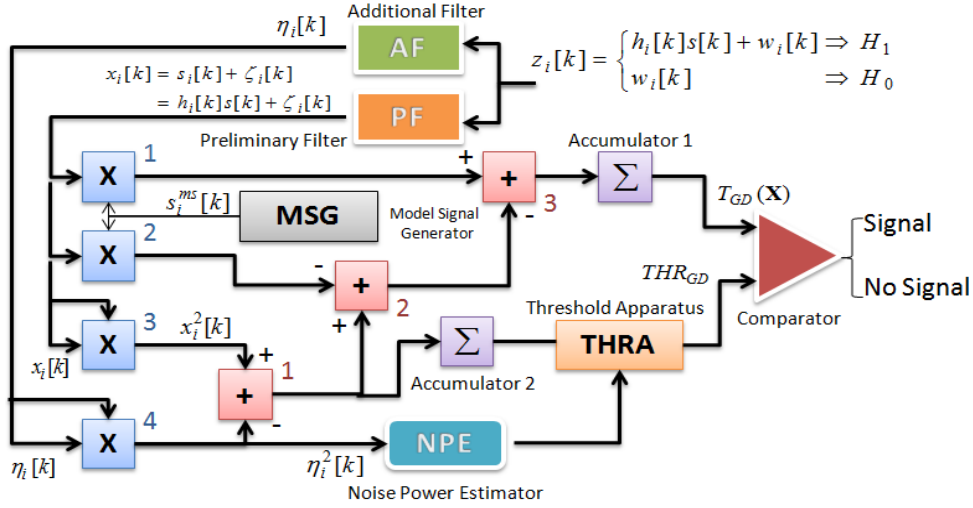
$\eta_i[k]$

Additional Filter

AF

$z_i[k] = \begin{cases} h_i[k]s[k] + w_i[k] \Rightarrow H_1 \\ w_i[k] \quad\quad\quad\quad \Rightarrow H_0 \end{cases}$

$x_i[k] = s_i[k] + \zeta_i[k]$
$= h_i[k]s[k] + \zeta_i[k]$

PF

Preliminary Filter

Accumulator 1

X 1

+

+ 3

-

$\Sigma$

$T_{GD}(\mathbf{X})$

$s_i^{ms}[k]$

MSG

Model Signal Generator

Signal

No Signal

X 2

-

+ 2

+

$THR_{GD}$

Comparator

Threshold Apparatus

X 3

$x_i^2[k]$

+

$\Sigma$

THRA

$x_i[k]$

+ 1

-

Accumulator 2

X 4

NPE

$\eta_i[k]$

$\eta_i^2[k]$

Noise Power Estimator